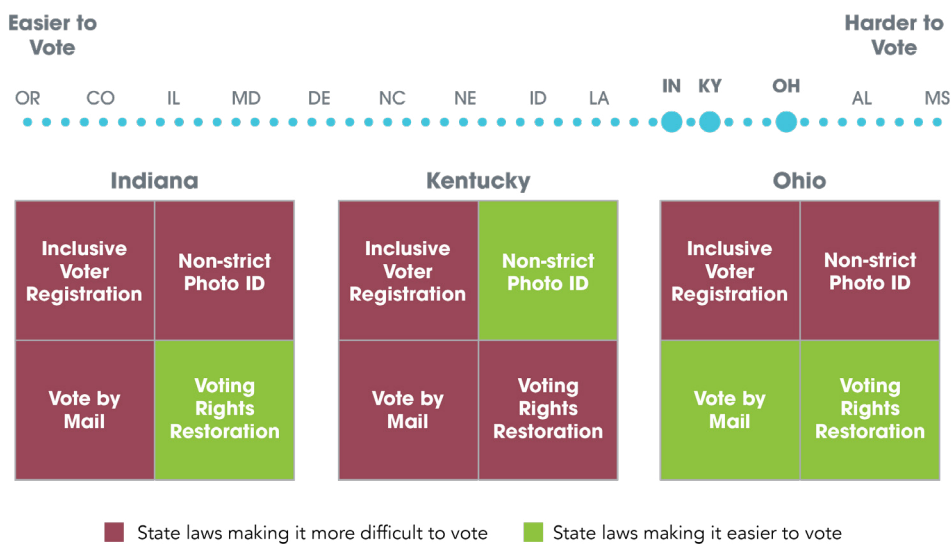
Easier to Vote

Harder to Vote

OR CO IL MD DE NC NE ID LA IN KY OH AL MS

Indiana

| Inclusive Voter Registration | Non-strict Photo ID |
|---|---|
| Vote by Mail | Voting Rights Restoration |

Kentucky

| Inclusive Voter Registration | Non-strict Photo ID |
|---|---|
| Vote by Mail | Voting Rights Restoration |

Ohio

| Inclusive Voter Registration | Non-strict Photo ID |
|---|---|
| Vote by Mail | Voting Rights Restoration |

State laws making it more difficult to vote

State laws making it easier to vote